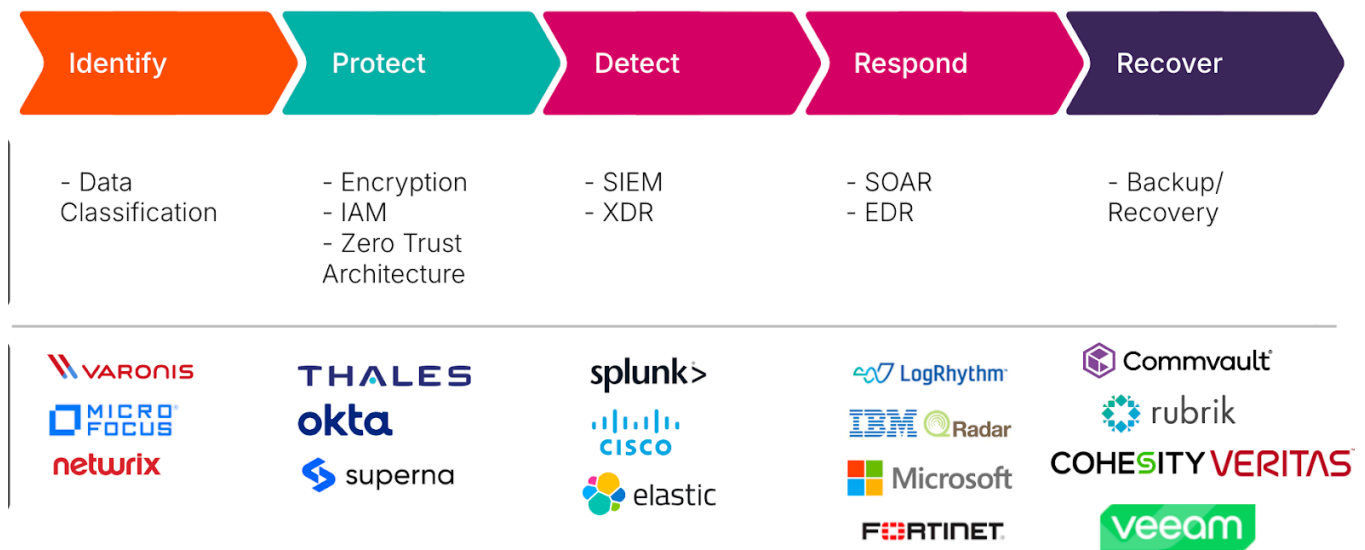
Identify

Protect

Detect

Respond

Recover

- Data Classification

- Encryption
- IAM
- Zero Trust Architecture

- SIEM
- XDR

- SOAR
- EDR

- Backup/ Recovery

VARONIS
MICRO FOCUS
netwrix

THALES
okta
superna

splunk>
CISCO
elastic

LogRhythm
IBM QRadar
Microsoft
FORTINET

Commvault
rubrik
COHESITY VERITAS
veeam